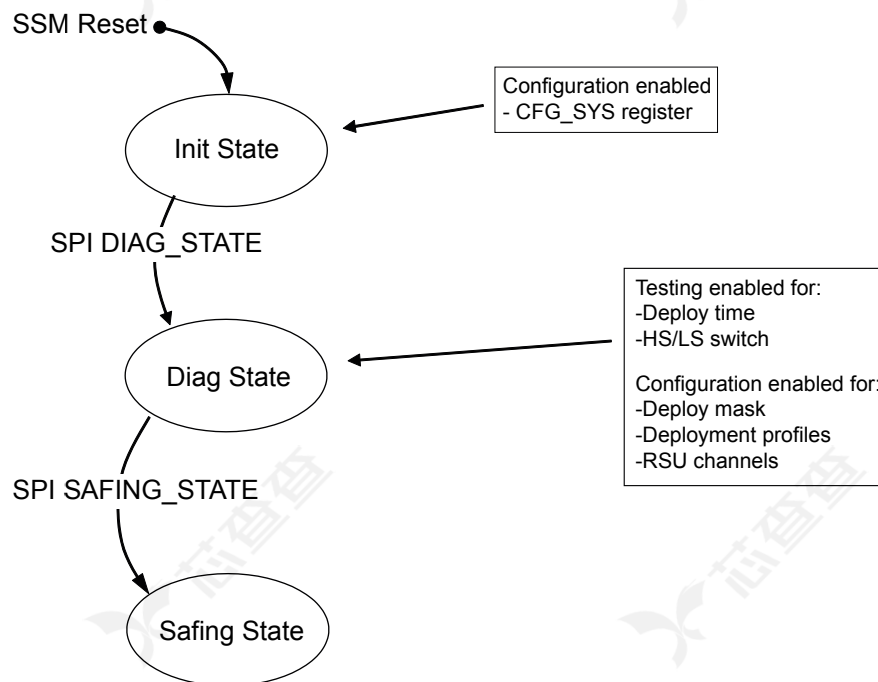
SSM Reset

Configuration enabled
- CFG_SYS register

Init State

SPI DIAG_STATE

Testing enabled for:
-Deploy time
-HS/LS switch

Configuration enabled for:
-Deploy mask
-Deployment profiles
-RSU channels

Diag State

SPI SAFING_STATE

Safing State